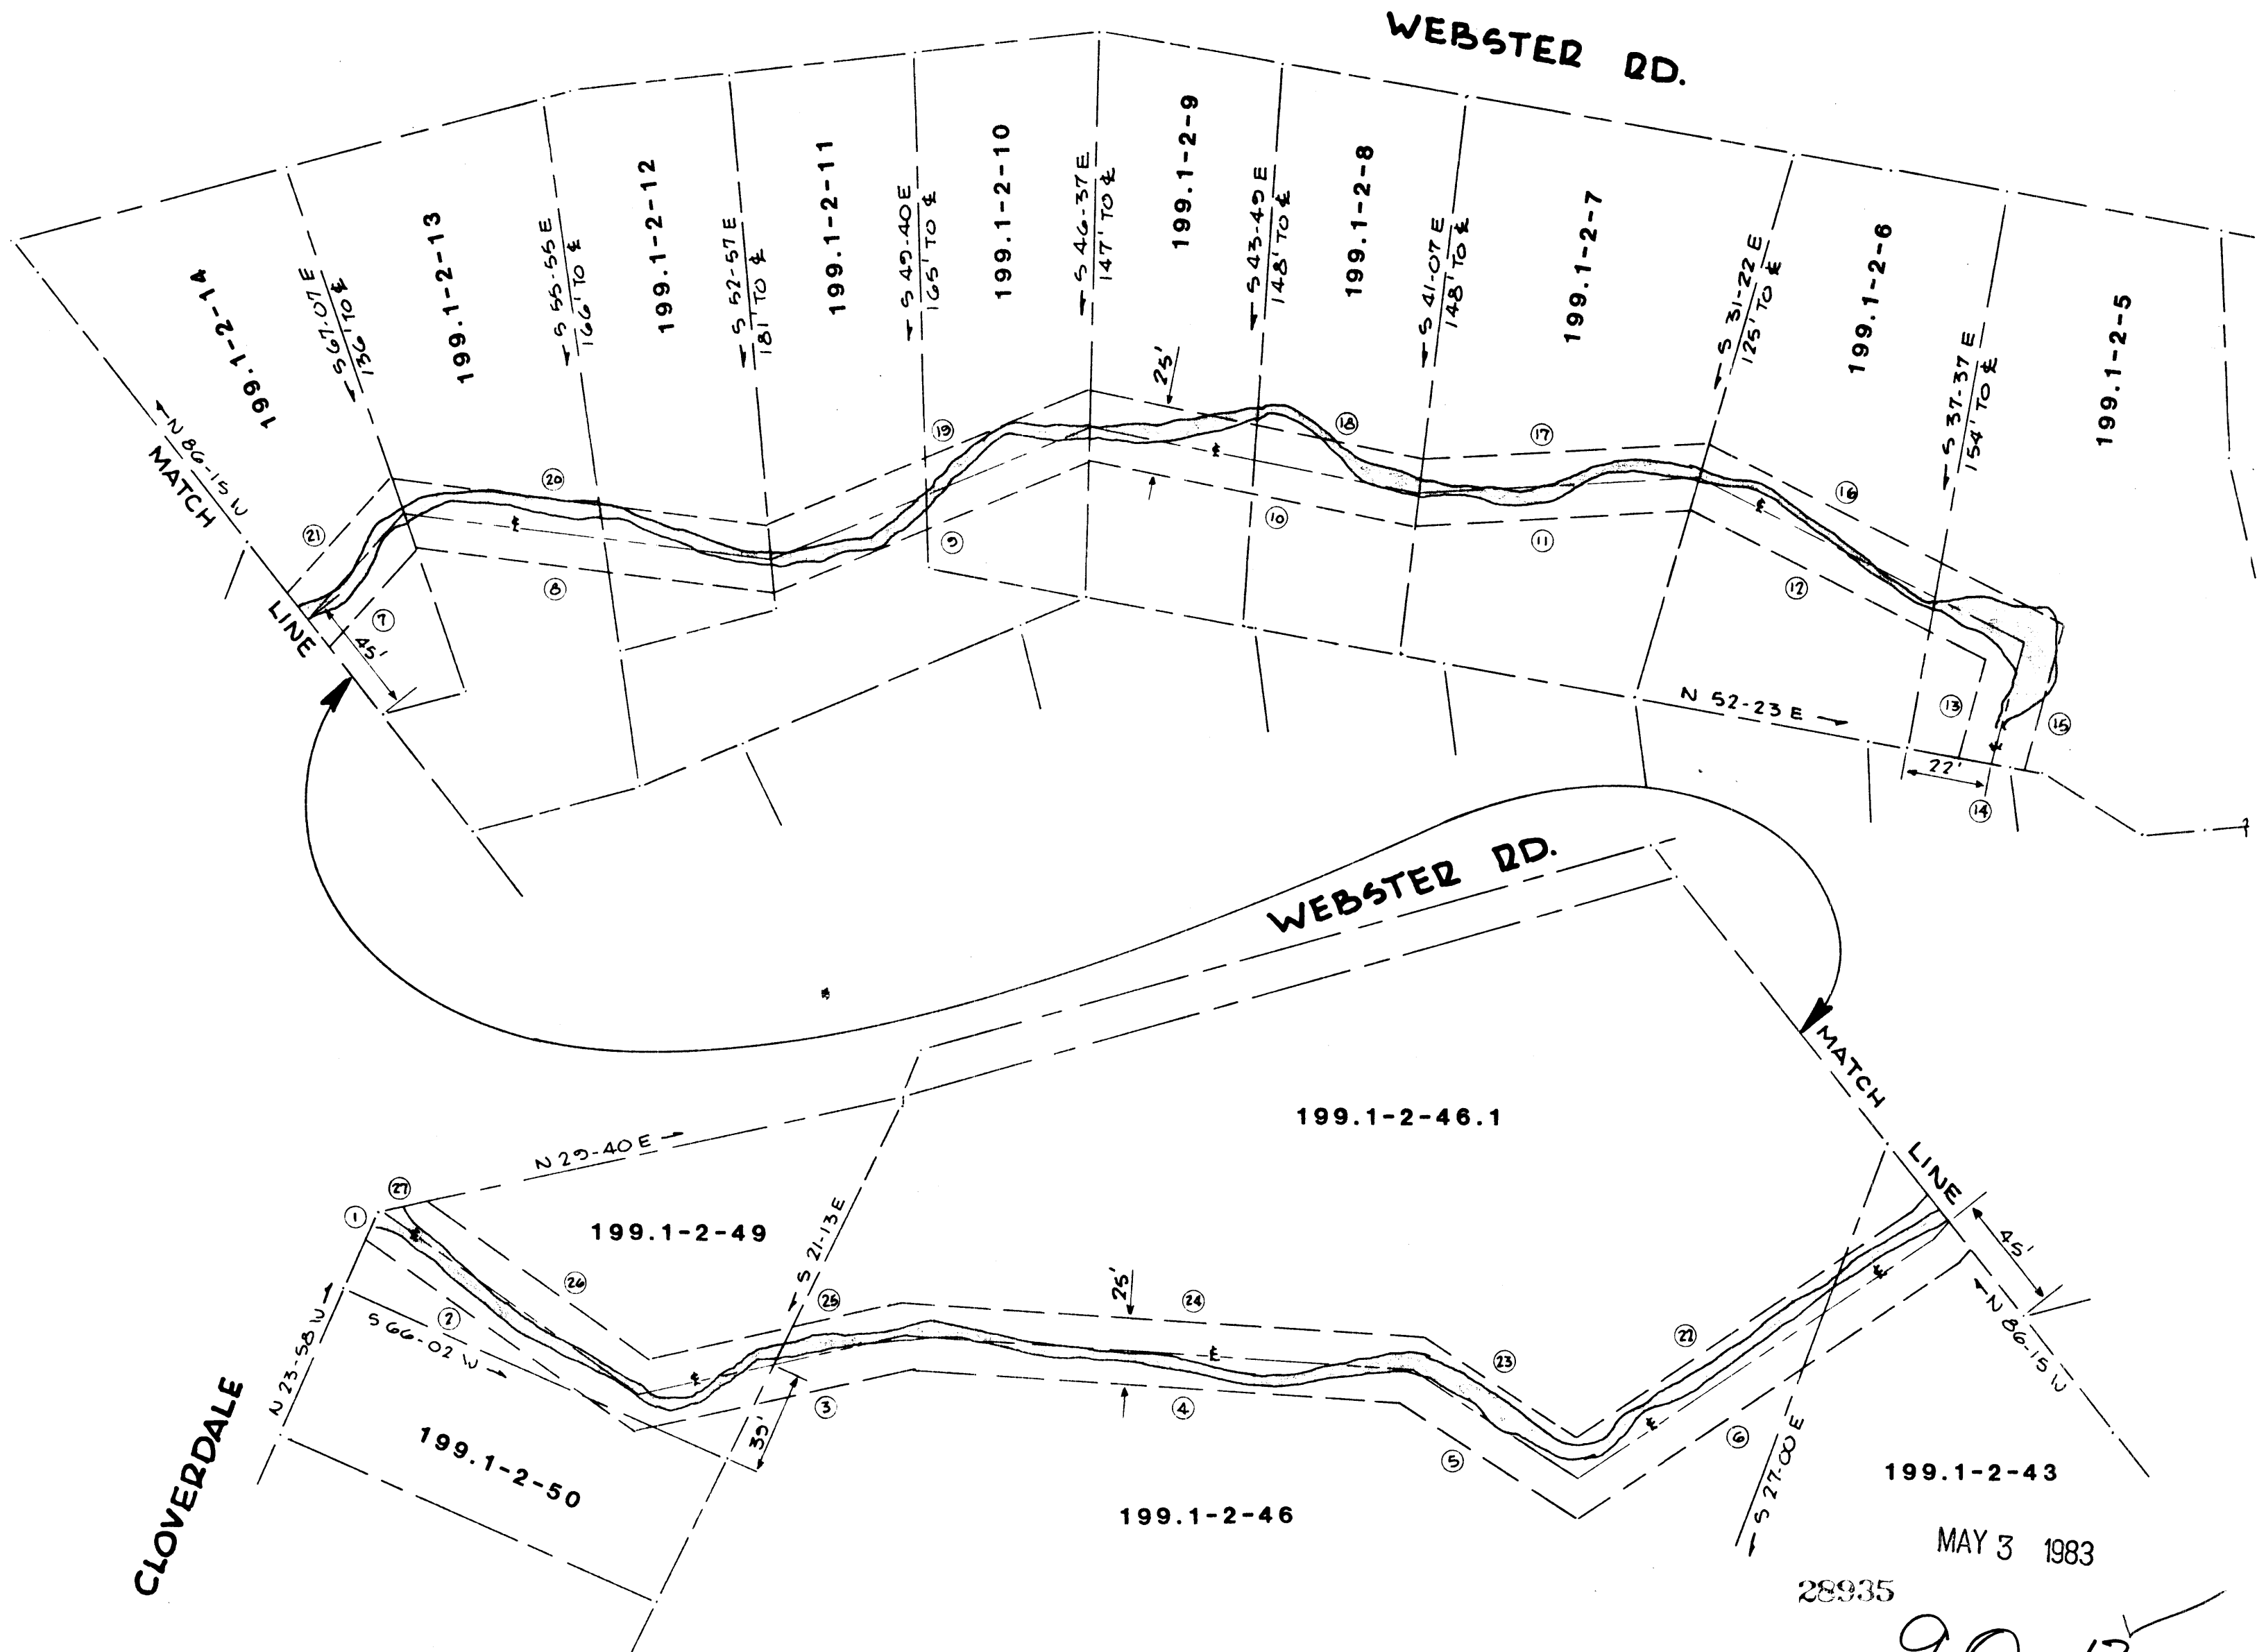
WEBSTER RD.

199.1-2-14
S 67-07 E
136' TO ℄
199.1-2-13
S 55-55 E
166' TO ℄
199.1-2-12
S 52-57 E
181' TO ℄
199.1-2-11
S 49-40 E
165' TO ℄
199.1-2-10
S 46-37 E
147' TO ℄
199.1-2-9
S 43-49 E
148' TO ℄
199.1-2-8
S 41-07 E
148' TO ℄
199.1-2-7
S 31-22 E
125' TO ℄
199.1-2-6
S 37-37 E
154' TO ℄
199.1-2-5

N 86-15 W
MATCH LINE
25'
45'
N 52-23 E
22'
7 8 9 10 11 12 13 14 15 16 17 18 19 20 21

WEBSTER RD.

MATCH LINE
199.1-2-46.1
N 29-40 E
199.1-2-49
S 21-13 E
25'
45'
N 86-15 W
N 23-58 W
S 66-02 W
35'
199.1-2-50
199.1-2-46
S 27-00 E
199.1-2-43
1 2 3 4 5 6 22 23 24 25 26 27

CLOVERDALE

MAY 3 1983
28935
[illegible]